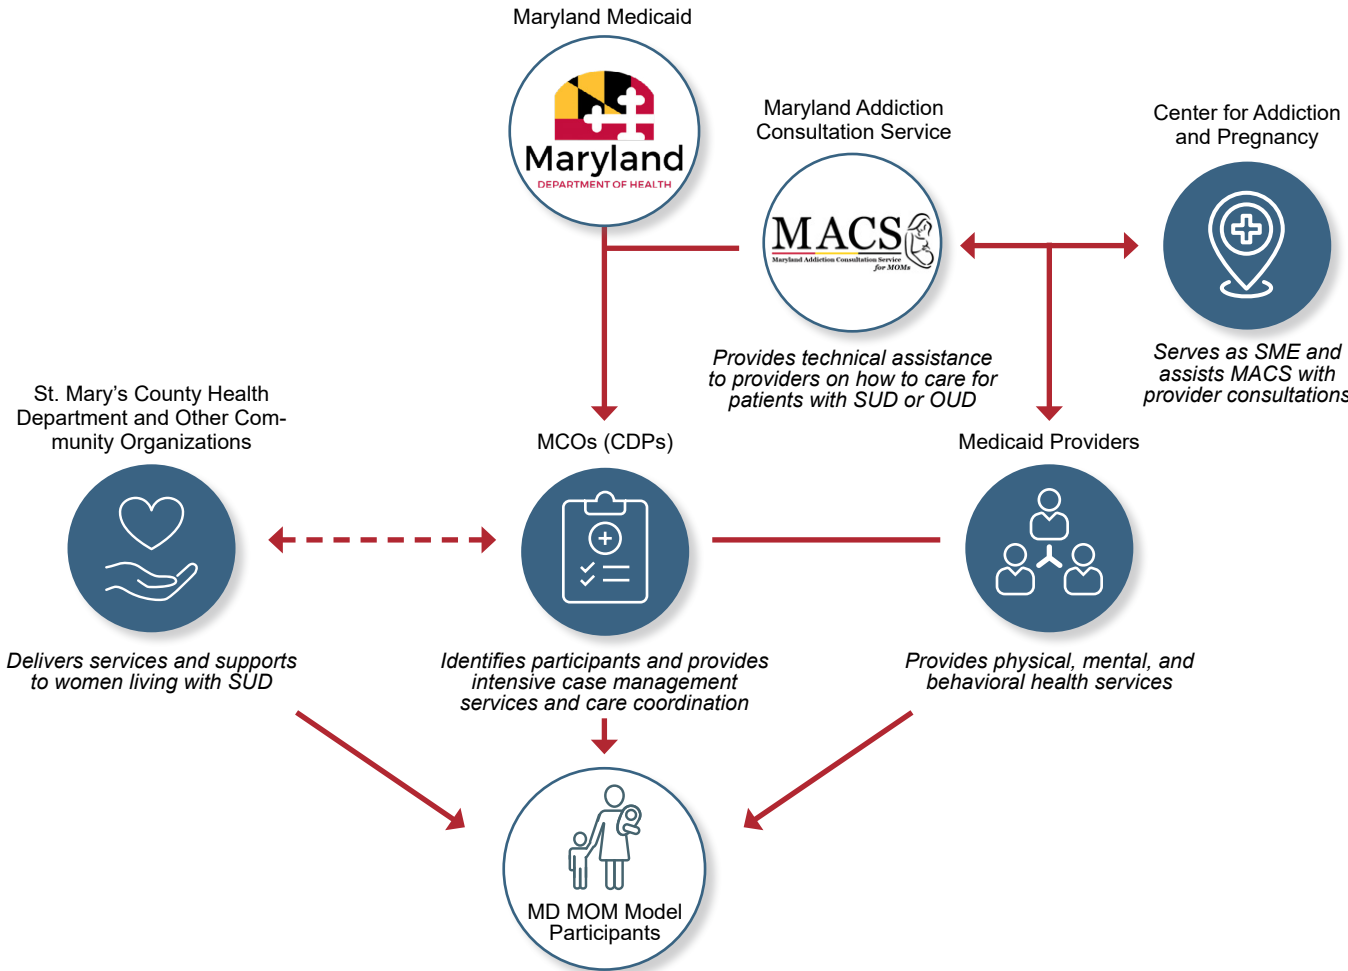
Maryland Medicaid

Maryland
DEPARTMENT OF HEALTH

Maryland Addiction Consultation Service

MACS
Maryland Addiction Consultation Service for MOMs

Center for Addiction and Pregnancy

Provides technical assistance to providers on how to care for patients with SUD or OUD

Serves as SME and assists MACS with provider consultations

St. Mary's County Health Department and Other Community Organizations

MCOs (CDPs)

Medicaid Providers

Delivers services and supports to women living with SUD

Identifies participants and provides intensive case management services and care coordination

Provides physical, mental, and behavioral health services

MD MOM Model Participants